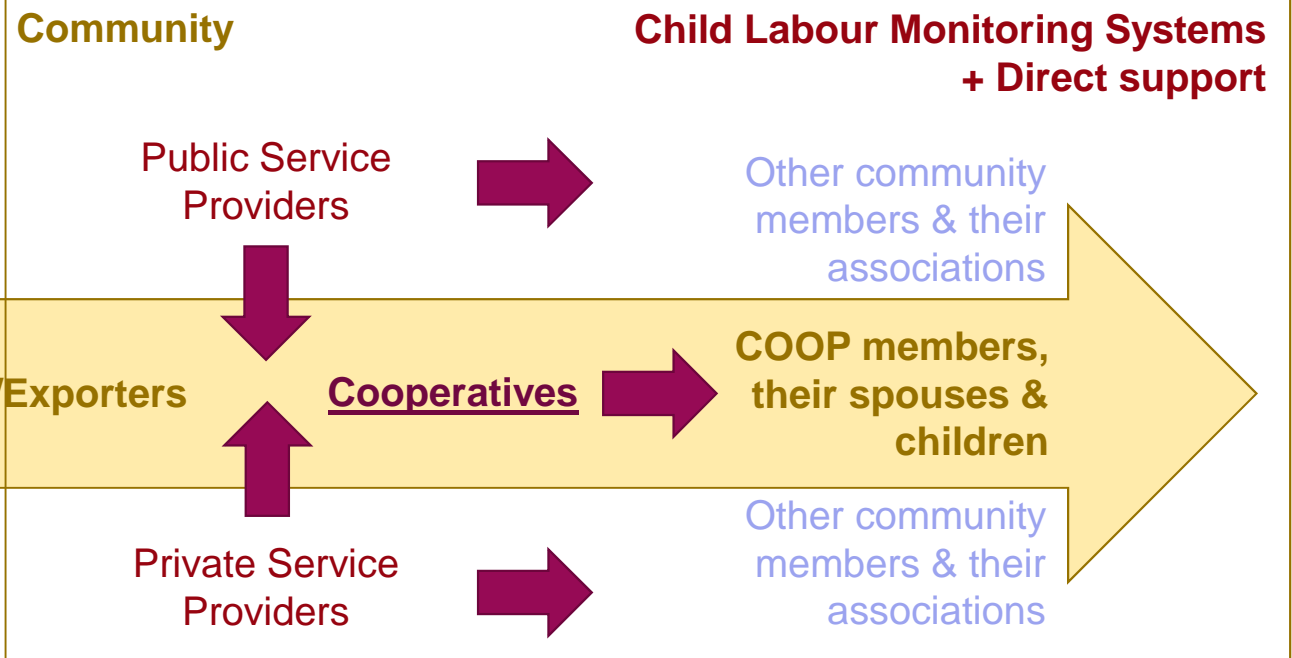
Community

Child Labour Monitoring Systems + Direct support

Public Service Providers

Other community members & their associations

/Exporters

Cooperatives

COOP members, their spouses & children

Other community members & their associations

Private Service Providers